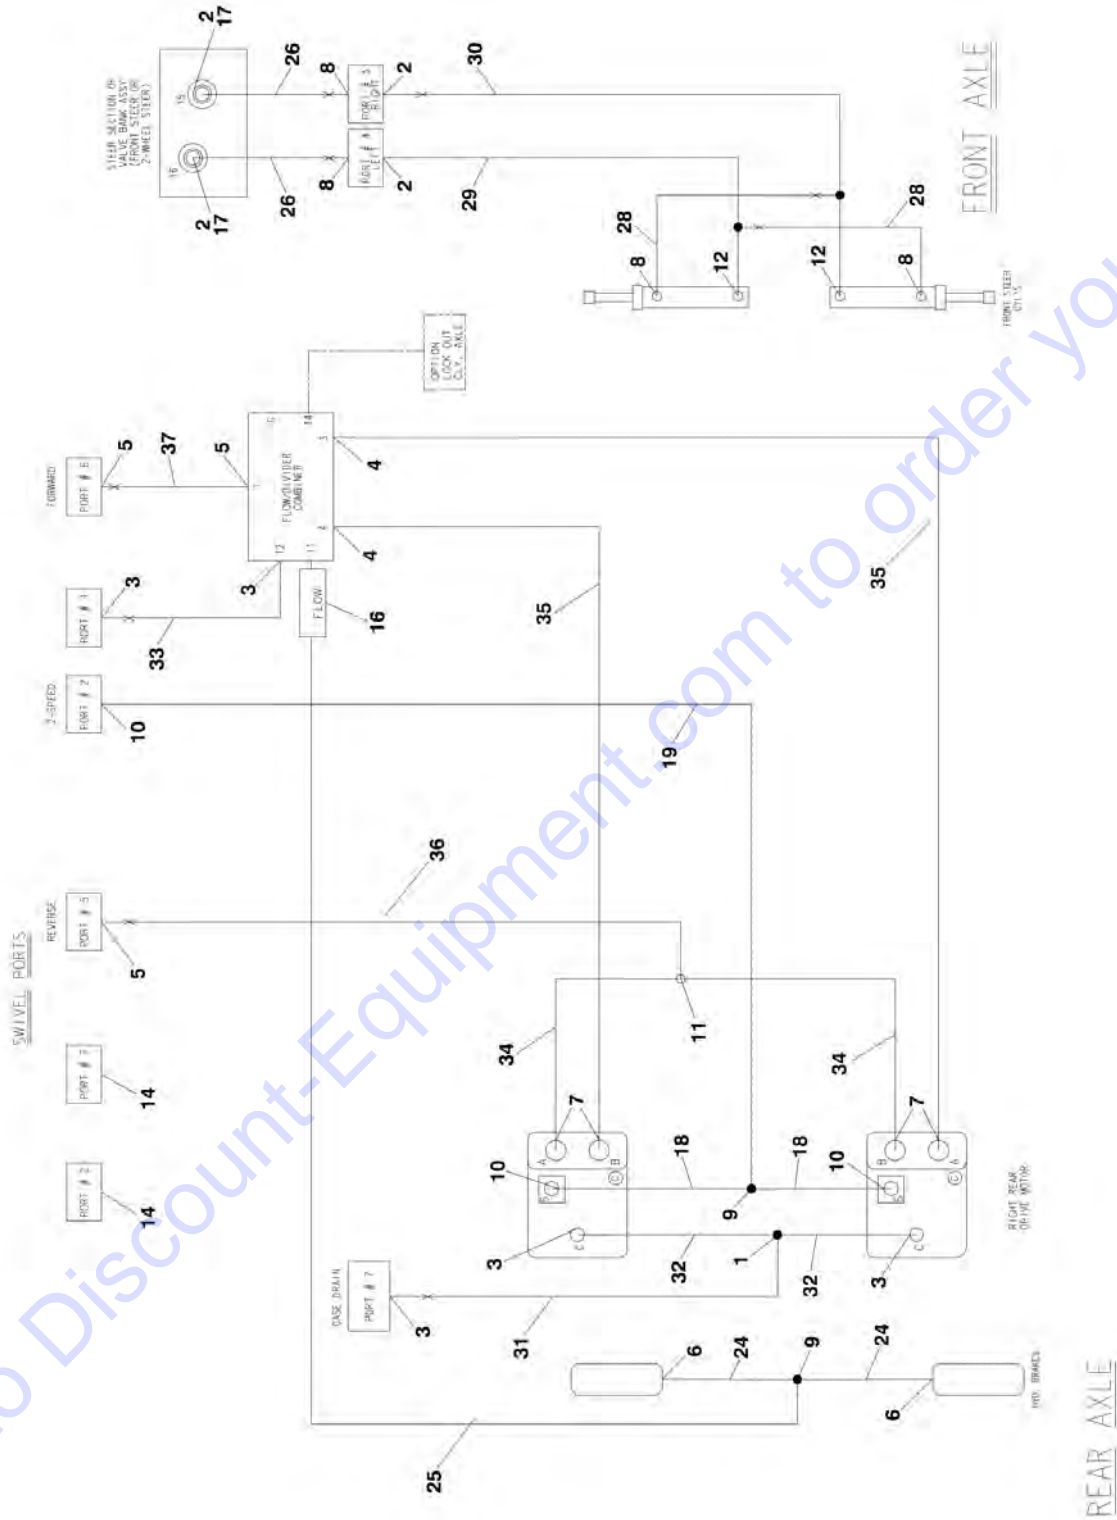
STEER SECTION OF VALVE BANK ASSY (FRONT STEER OR 2-WHEEL STEER)

2
17
15
16
2
17
26
26
8
8
PORT # 3 RIGHT
PORT # 4 LEFT
2
2
30
29
28
28
12
12
8
8
FRONT STEER CYL'S

FRONT AXLE

OPTION LOCK OUT CYL. AXLE

FORWARD
PORT # 6
5
37
5
FLOW/DIVIDER COMBINER
C
14
3
4
4
12
11
PORT # 1
3
33
3
FLOW
16
35
35
2-SPEED
PORT # 2
10
19

SWIVEL PORTS
REVERSE
PORT # 5
5
36
PORT # 8
14
PORT # 2
14
11
34
34
7
7
A
B
B
A
10
10
18
18
9
3
C
C
3
1
32
32
RIGHT REAR DRIVE MOTOR
CASE DRAIN
PORT # 7
3
31
6
24
9
24
6
HYD. BRAKES
25

REAR AXLE